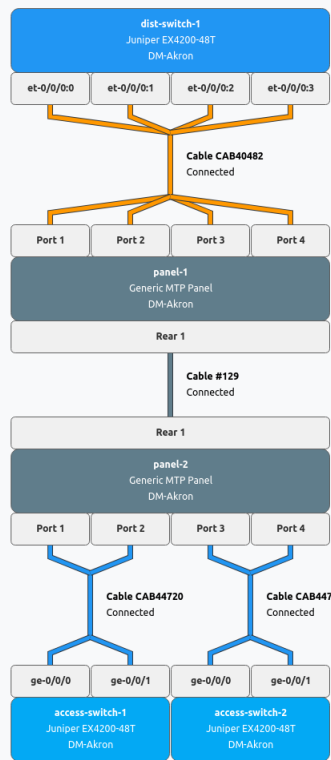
dist-switch-1
Juniper EX4200-48T
DM-Akron

et-0/0/0:0
et-0/0/0:1
et-0/0/0:2
et-0/0/0:3

Cable CAB40482
Connected

Port 1
Port 2
Port 3
Port 4

panel-1
Generic MTP Panel
DM-Akron

Rear 1

Cable #129
Connected

Rear 1

panel-2
Generic MTP Panel
DM-Akron

Port 1
Port 2
Port 3
Port 4

Cable CAB44720
Connected

Cable CAB447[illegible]
Connected

ge-0/0/0
ge-0/0/1
ge-0/0/0
ge-0/0/1

access-switch-1
Juniper EX4200-48T
DM-Akron

access-switch-2
Juniper EX4200-48T
DM-Akron